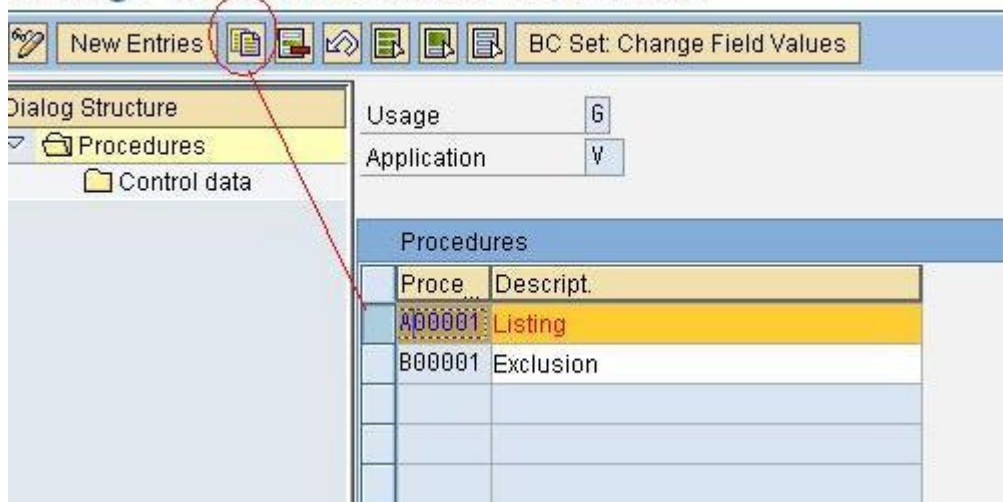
New Entries

BC Set: Change Field Values

Dialog Structure

Procedures

Control data

| Usage | G |
|---|---|
| Application | V |

Procedures

| Proce... | Descript. |
|---|---|
| A00001 | Listing |
| B00001 | Exclusion |
| | |
| | |
| | |